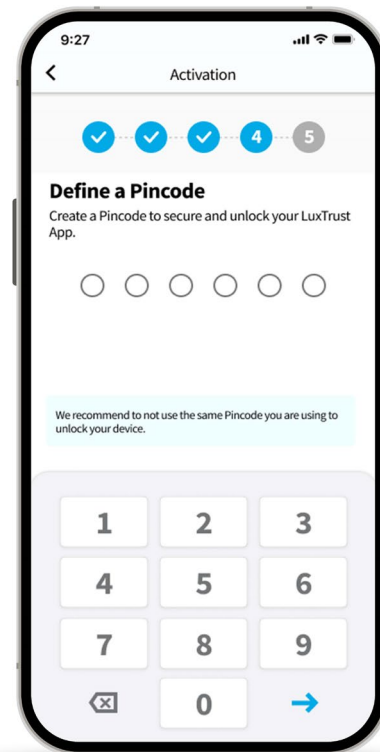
9:27

<

Activation

4 5

Define a Pincode

Create a Pincode to secure and unlock your LuxTrust App.

We recommend to not use the same Pincode you are using to unlock your device.

1 2 3

4 5 6

7 8 9

0 →